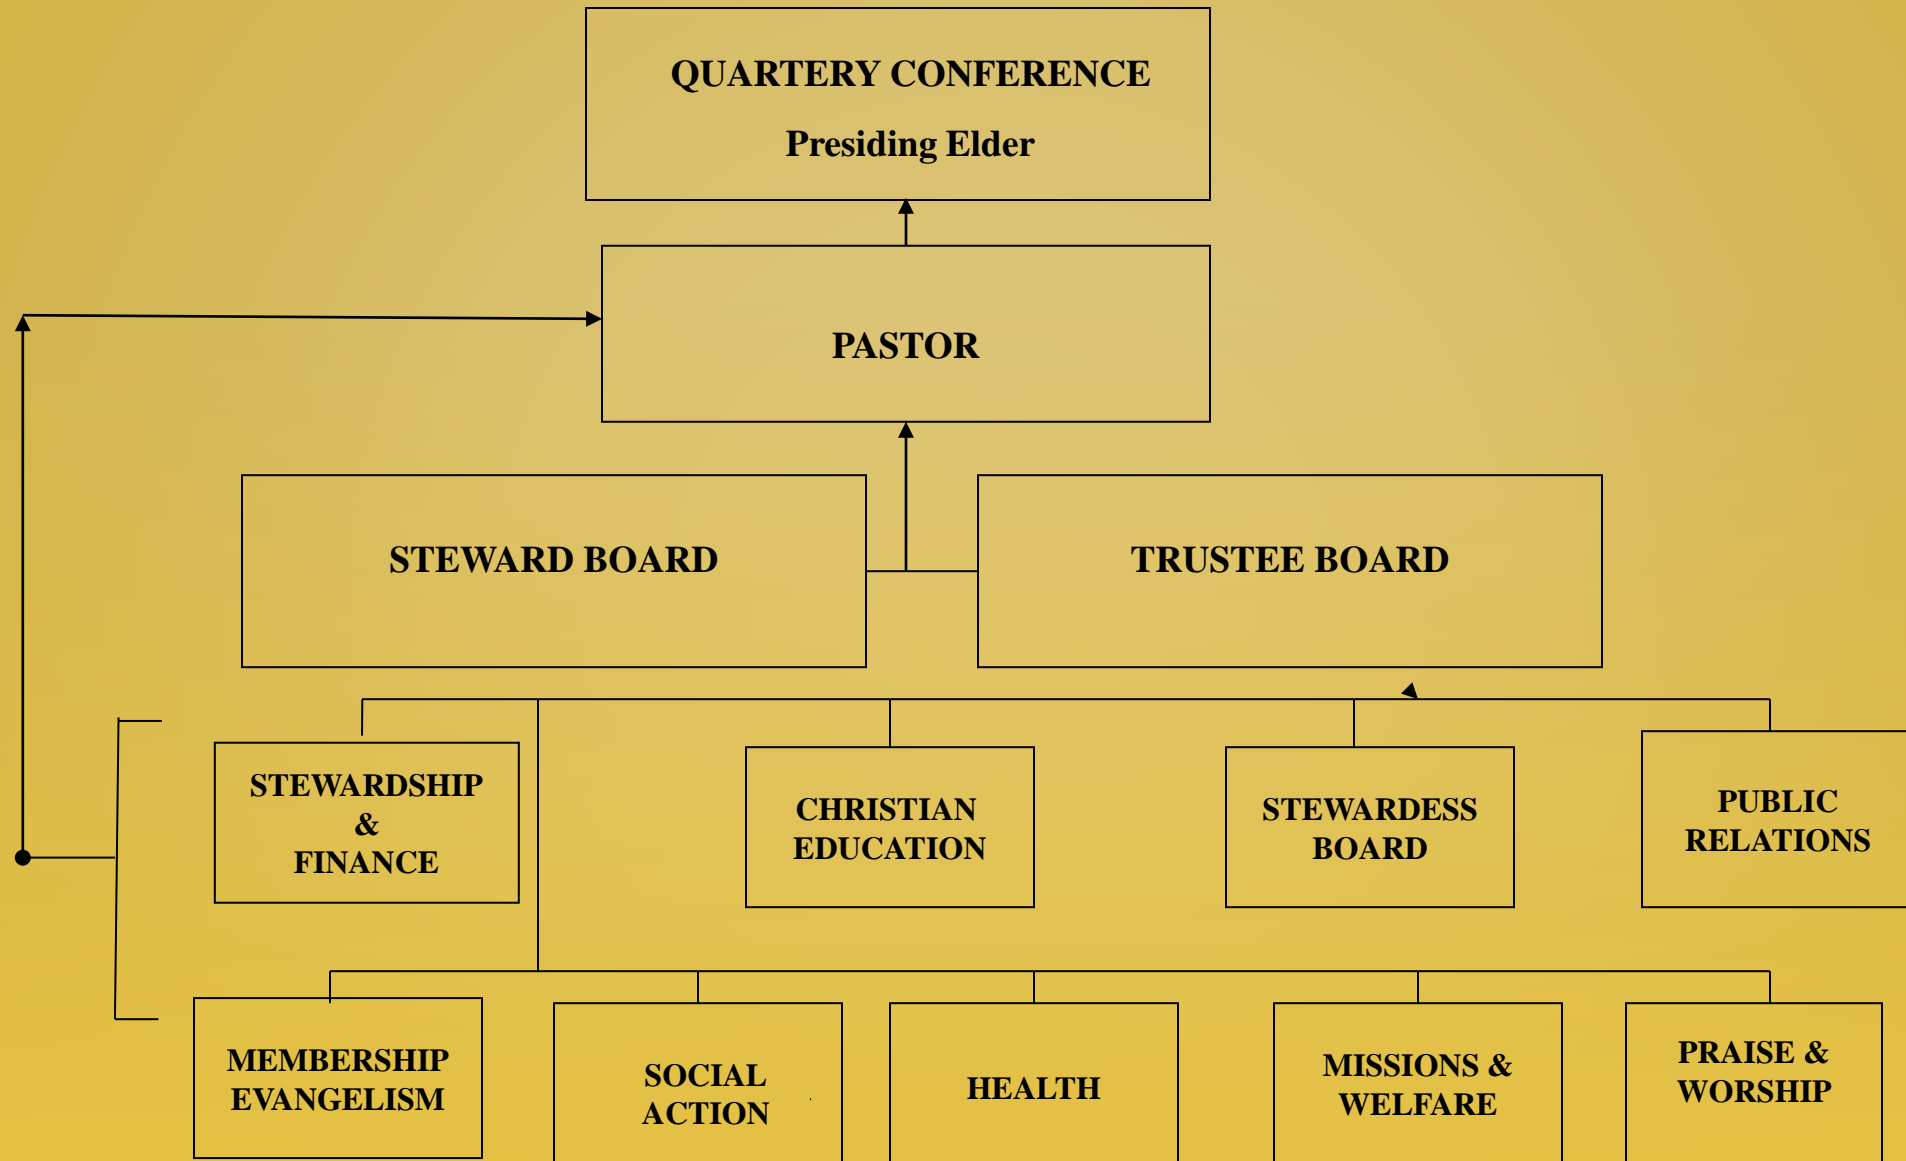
QUARTERY CONFERENCE

Presiding Elder

PASTOR

STEWARD BOARD

TRUSTEE BOARD

STEWARDSHIP & FINANCE

CHRISTIAN EDUCATION

STEWARDESS BOARD

PUBLIC RELATIONS

MEMBERSHIP EVANGELISM

SOCIAL ACTION

HEALTH

MISSIONS & WELFARE

PRAISE & WORSHIP